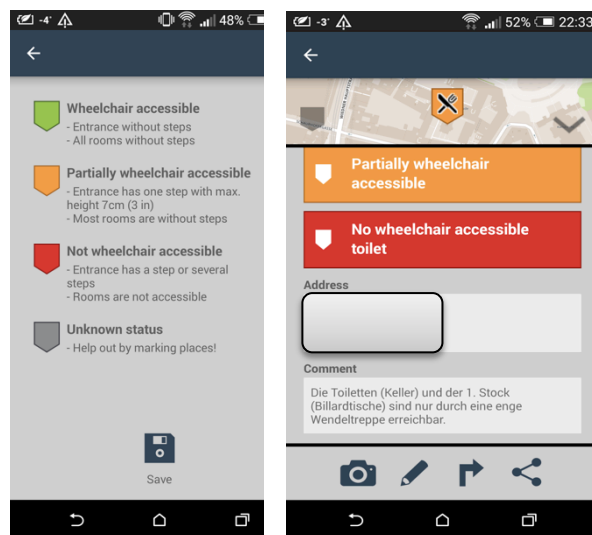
-4° 48%

Wheelchair accessible
- Entrance without steps
- All rooms without steps

Partially wheelchair accessible
- Entrance has one step with max. height 7cm (3 in)
- Most rooms are without steps

Not wheelchair accessible
- Entrance has a step or several steps
- Rooms are not accessible

Unknown status
- Help out by marking places!

Save

-3° 52% 22:33

Partially wheelchair accessible

No wheelchair accessible toilet

Address

Comment
Die Toiletten (Keller) und der 1. Stock (Billardtische) sind nur durch eine enge Wendeltreppe erreichbar.